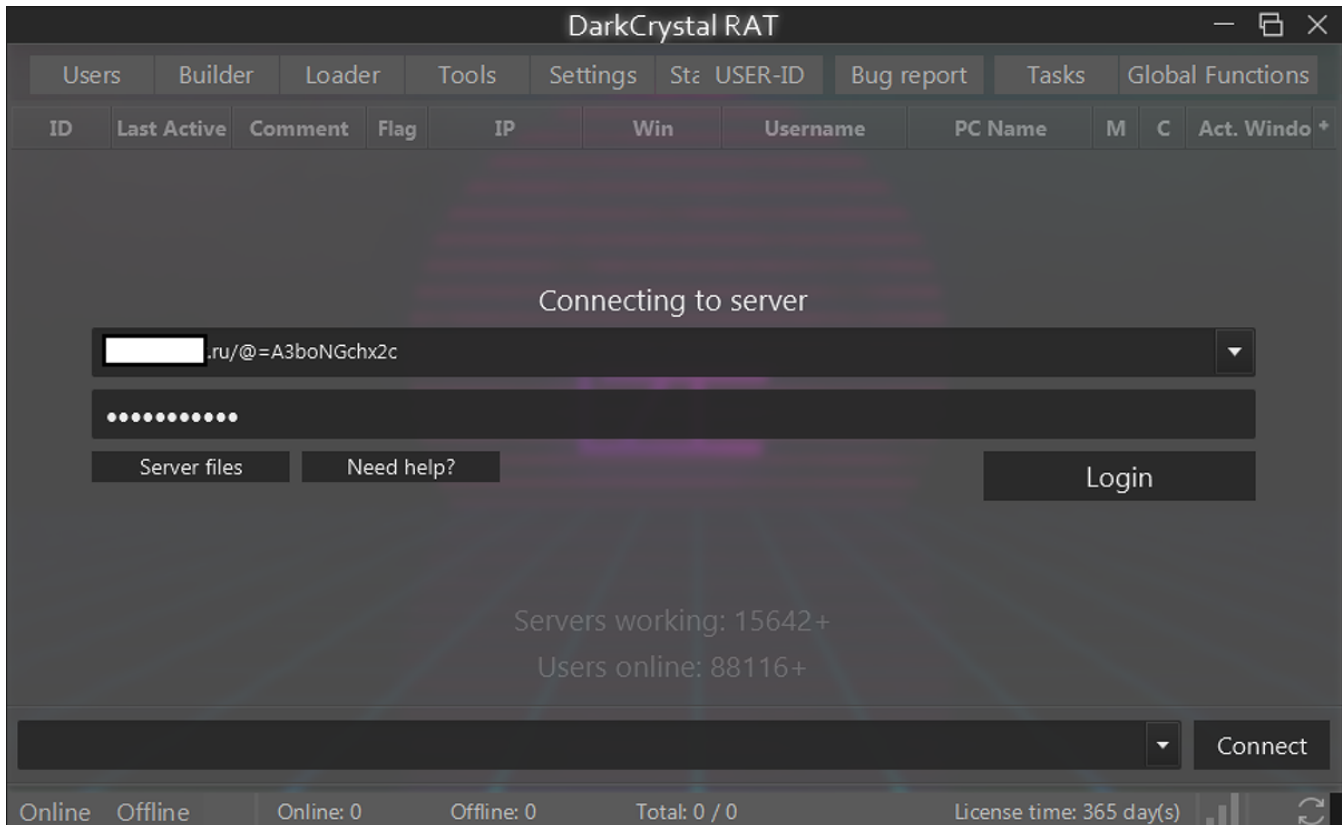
DarkCrystal RAT

Users | Builder | Loader | Tools | Settings | Stə USER-ID | Bug report | Tasks | Global Functions

| ID | Last Active | Comment | Flag | IP | Win | Username | PC Name | M | C | Act. Windo |
|---|---|---|---|---|---|---|---|---|---|---|

Connecting to server

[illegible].ru/@=A3boNGchx2c

••••••••••••

Server files

Need help?

Login

Servers working: 15642+

Users online: 88116+

Connect

Online Offline Online: 0 Offline: 0 Total: 0 / 0 License time: 365 day(s)